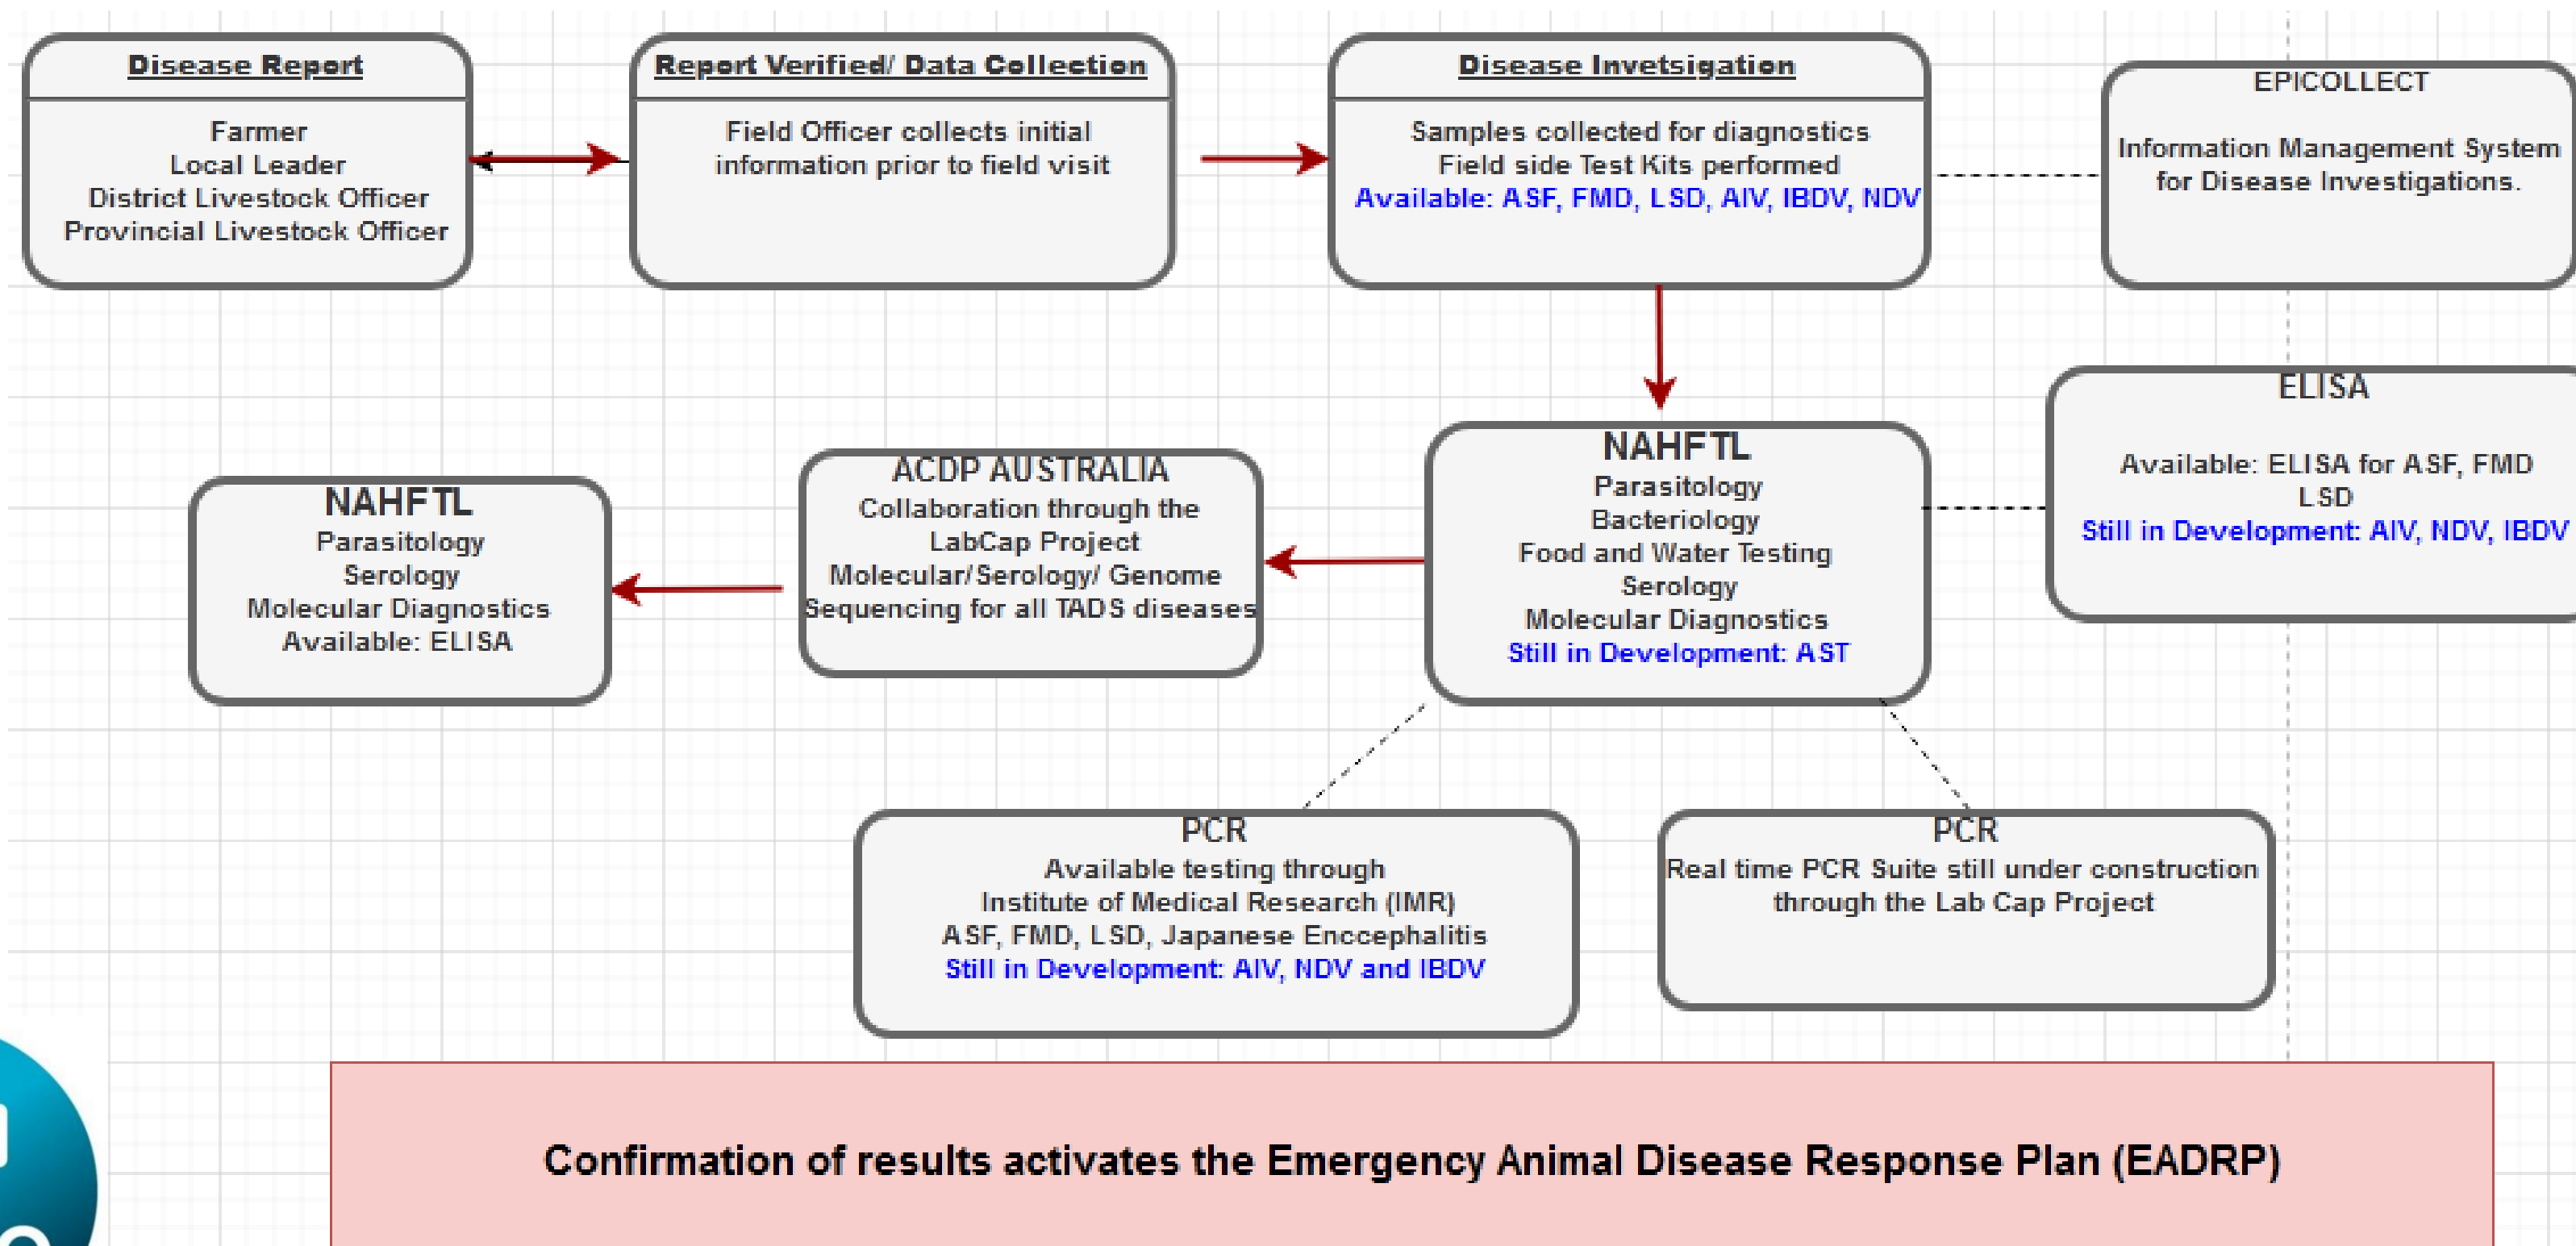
Disease Report

Farmer
Local Leader
District Livestock Officer
Provincial Livestock Officer

Report Verified/ Data Collection

Field Officer collects initial information prior to field visit

Disease Invetsigation

Samples collected for diagnostics
Field side Test Kits performed
Available: ASF, FMD, LSD, AIV, IBDV, NDV

EPICOLLECT

Information Management System for Disease Investigations.

ELISA

Available: ELISA for ASF, FMD LSD
Still in Development: AIV, NDV, IBDV

NAHFTL
Parasitology
Bacteriology
Food and Water Testing
Serology
Molecular Diagnostics
Still in Development: AST

ACDP AUSTRALIA
Collaboration through the LabCap Project
Molecular/Serology/ Genome Sequencing for all TADS diseases

NAHFTL
Parasitology
Serology
Molecular Diagnostics
Available: ELISA

PCR
Available testing through
Institute of Medical Research (IMR)
ASF, FMD, LSD, Japanese Enccephalitis
Still in Development: AIV, NDV and IBDV

PCR
Real time PCR Suite still under construction through the Lab Cap Project

Confirmation of results activates the Emergency Animal Disease Response Plan (EADRP)